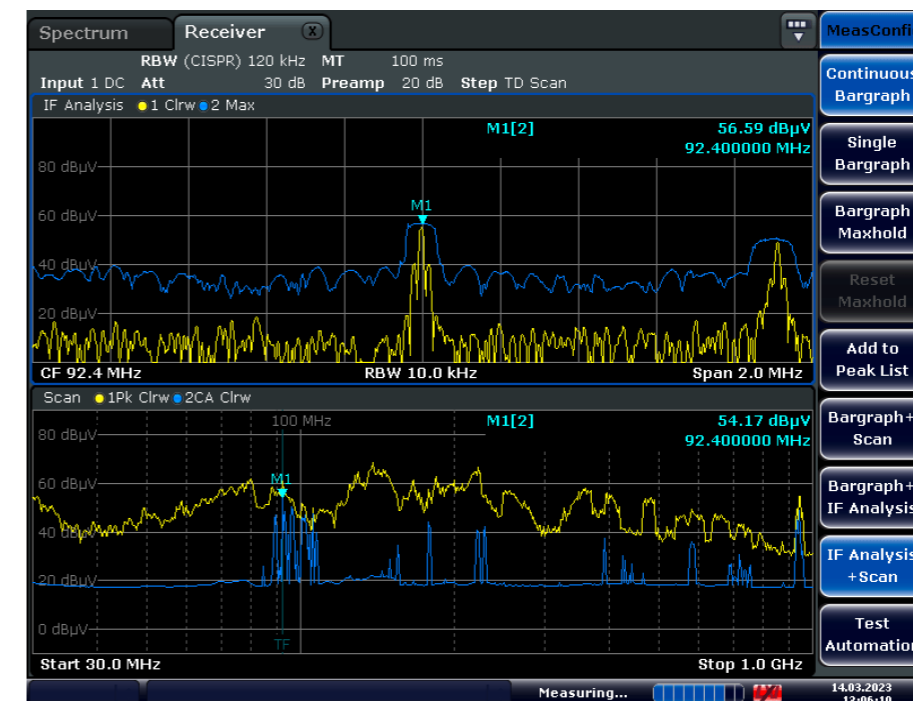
Spectrum Receiver

RBW (CISPR) 120 kHz MT 100 ms
Input 1 DC Att 30 dB Preamp 20 dB Step TD Scan

IF Analysis ●1 Clrw ●2 Max

M1[2] 56.59 dBµV
92.400000 MHz

80 dBµV
60 dBµV
40 dBµV
20 dBµV

M1

CF 92.4 MHz RBW 10.0 kHz Span 2.0 MHz

Scan ●1Pk Clrw ●2CA Clrw

100 MHz

M1[2] 54.17 dBµV
92.400000 MHz

80 dBµV
60 dBµV
40 dBµV
20 dBµV
0 dBµV

M1

TF

Start 30.0 MHz Stop 1.0 GHz

Measuring...

14.03.2023
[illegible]

MeasConfi

Continuous Bargraph

Single Bargraph

Bargraph Maxhold

Reset Maxhold

Add to Peak List

Bargraph+ Scan

Bargraph+ IF Analysis

IF Analysis +Scan

Test Automation